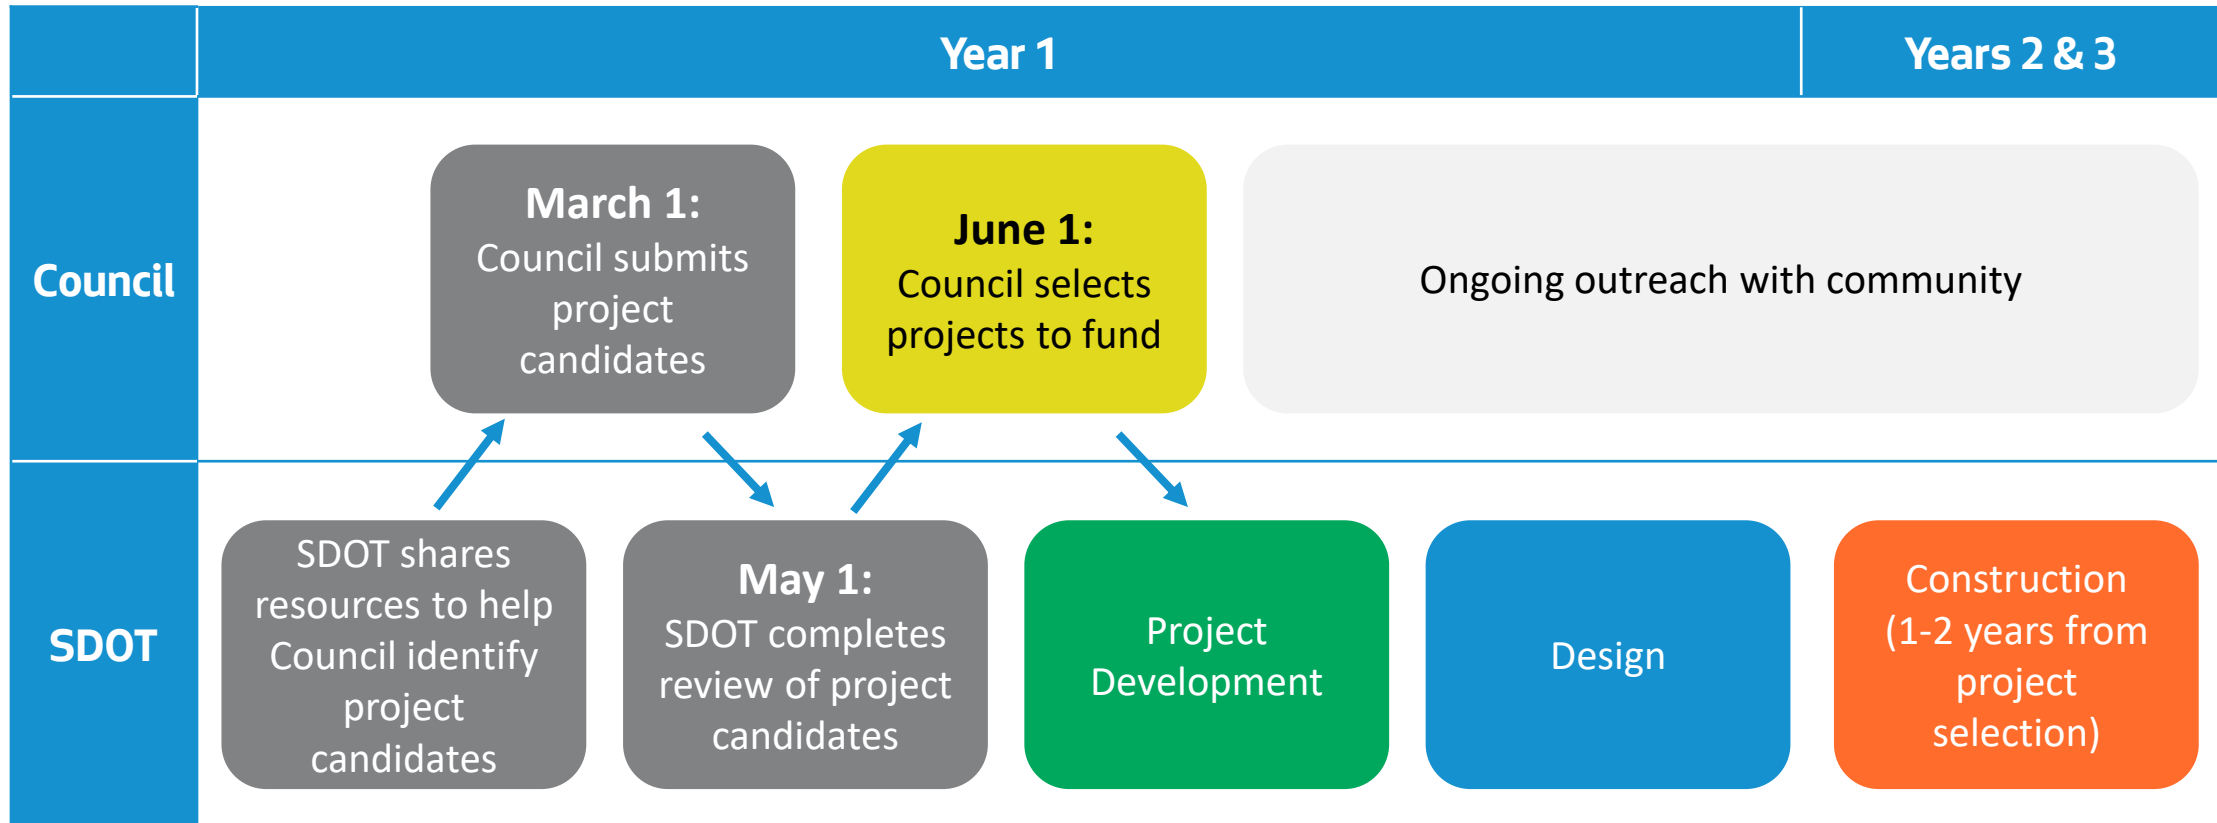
Year 1

Years 2 & 3

Council

March 1:
Council submits project candidates

June 1:
Council selects projects to fund

Ongoing outreach with community

SDOT

SDOT shares resources to help Council identify project candidates

May 1:
SDOT completes review of project candidates

Project Development

Design

Construction (1-2 years from project selection)